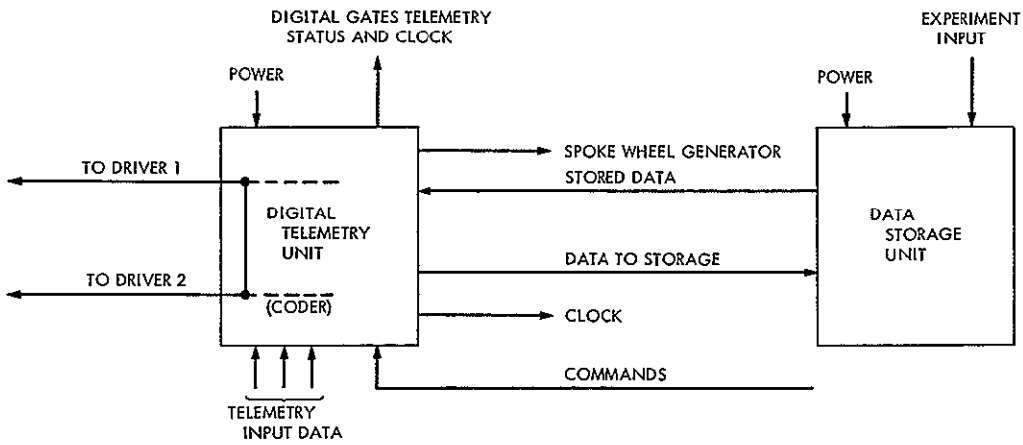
DIGITAL GATES TELEMETRY STATUS AND CLOCK

EXPERIMENT INPUT

POWER

POWER

TO DRIVER 1

SPOKE WHEEL GENERATOR

STORED DATA

DIGITAL TELEMETRY UNIT

DATA STORAGE UNIT

DATA TO STORAGE

TO DRIVER 2

(CODER)

CLOCK

COMMANDS

TELEMETRY INPUT DATA